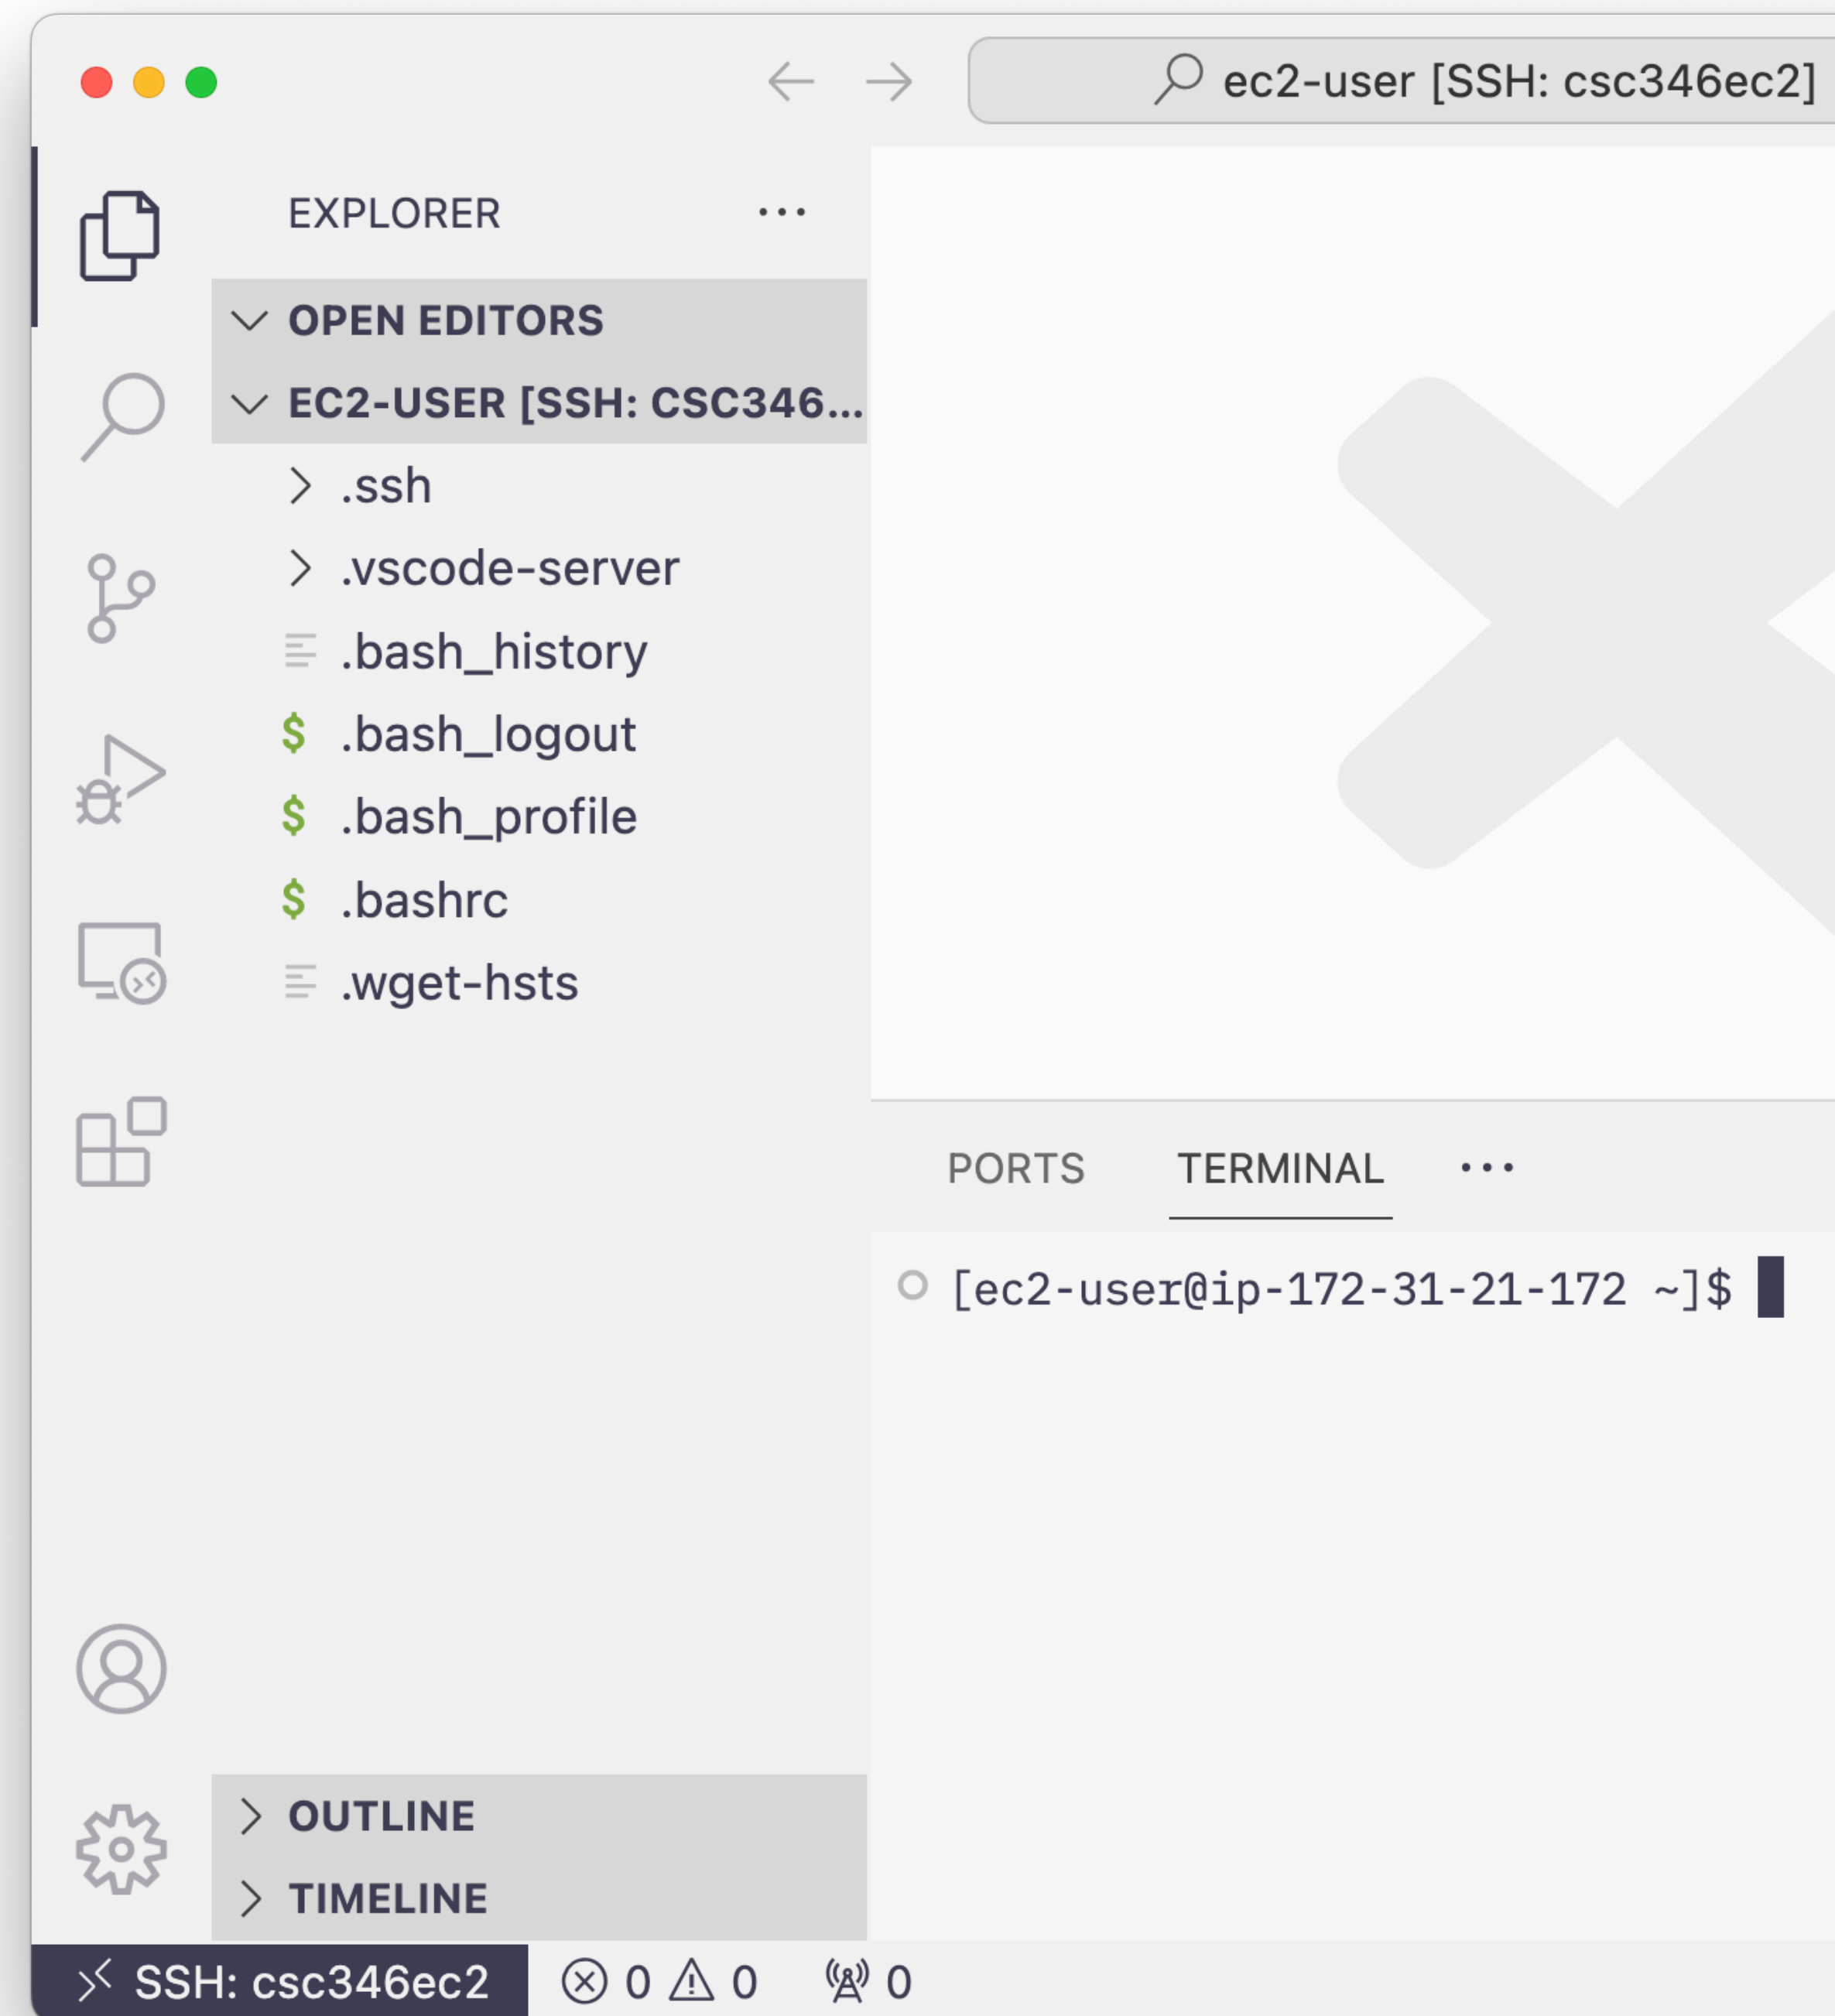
ec2-user [SSH: csc346ec2]

EXPLORER ...

OPEN EDITORS

EC2-USER [SSH: CSC346...

.ssh

.vscode-server

.bash_history

$ .bash_logout

$ .bash_profile

$ .bashrc

.wget-hsts

OUTLINE

TIMELINE

PORTS TERMINAL ...

[ec2-user@ip-172-31-21-172 ~]$

SSH: csc346ec2 ⓧ 0 ⚠ 0 0